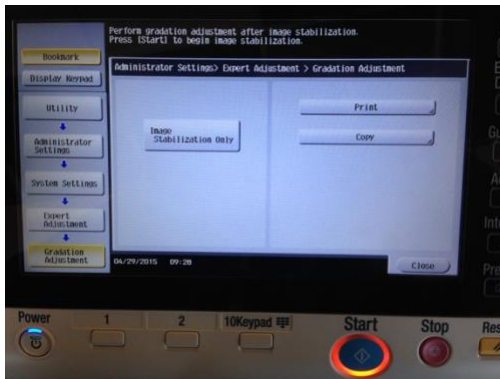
Perform gradation adjustment after image stabilization.
Press [Start] to begin image stabilization.

Bookmark

Display Keypad

Administrator Settings> Expert Adjustment > Gradation Adjustment

Utility

Administrator Settings

System Settings

Expert Adjustment

Gradation Adjustment

Image Stabilization Only

Print

Copy

04/29/2015 09:28

Close

Power

1

2

10Keypad

Start

Stop

Res